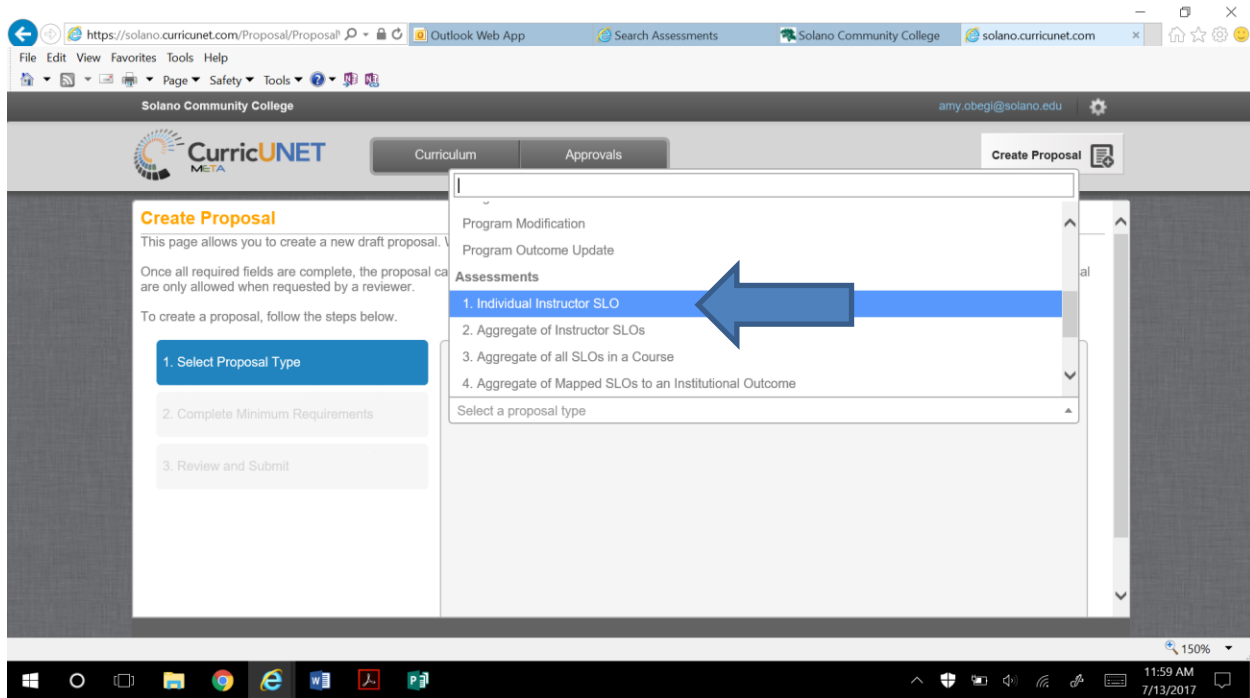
https://solano.curricunet.com/Proposal/Proposal
Outlook Web App
Search Assessments
Solano Community College
solano.curricunet.com
File Edit View Favorites Tools Help
Page ▾ Safety ▾ Tools ▾

Solano Community College
amy.obegi@solano.edu

CurricUNET
META
Curriculum
Approvals
Create Proposal

Create Proposal
This page allows you to create a new draft proposal. V

Once all required fields are complete, the proposal ca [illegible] al are only allowed when requested by a reviewer.

To create a proposal, follow the steps below.

1. Select Proposal Type
2. Complete Minimum Requirements
3. Review and Submit

Program Modification
Program Outcome Update
Assessments
1. Individual Instructor SLO
2. Aggregate of Instructor SLOs
3. Aggregate of all SLOs in a Course
4. Aggregate of Mapped SLOs to an Institutional Outcome
Select a proposal type

150%
11:59 AM
7/13/2017